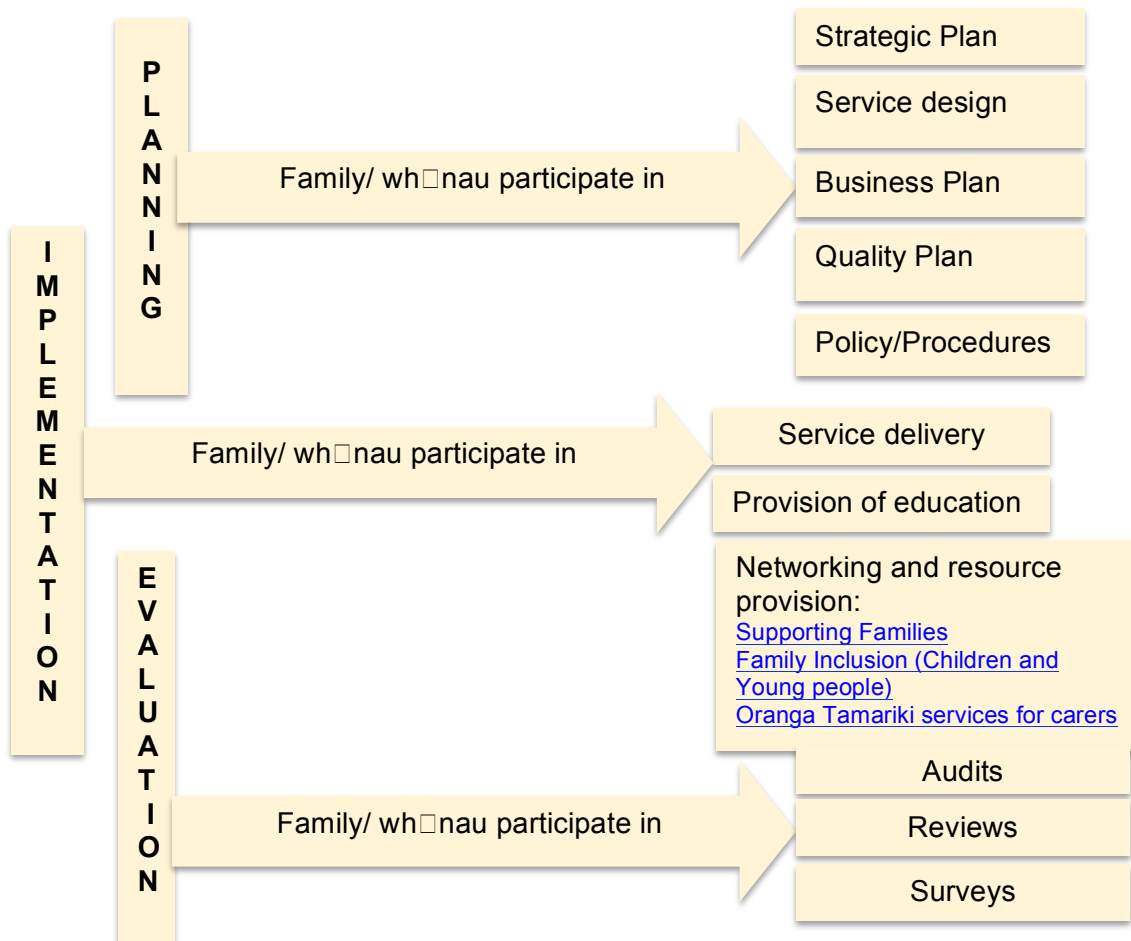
PLANNING

Family/ wh□nau participate in

Strategic Plan

Service design

Business Plan

Quality Plan

Policy/Procedures

IMPLEMENTATION

Family/ wh□nau participate in

Service delivery

Provision of education

Networking and resource provision:
Supporting Families
Family Inclusion (Children and Young people)
Oranga Tamariki services for carers

EVALUATION

Family/ wh□nau participate in

Audits

Reviews

Surveys